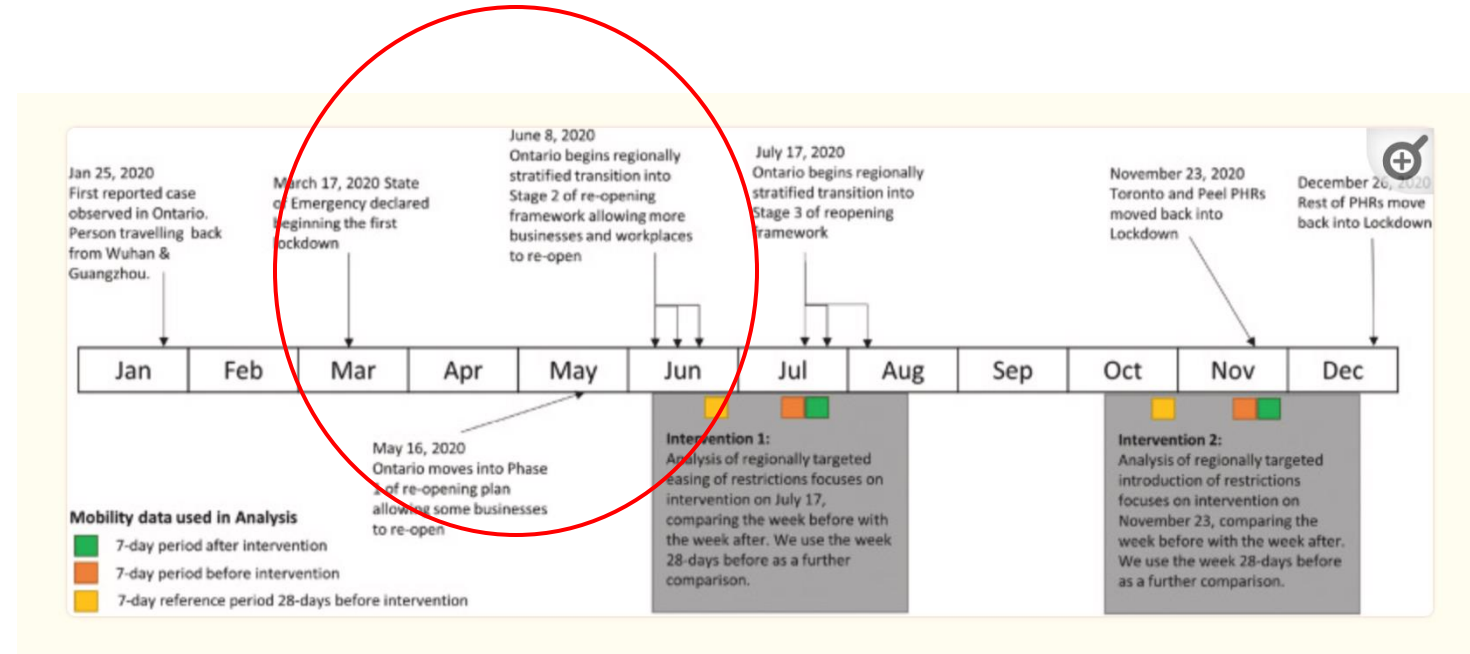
Jan 25, 2020
First reported case observed in Ontario. Person travelling back from Wuhan & Guangzhou.

March 17, 2020 State of Emergency declared beginning the first lockdown

June 8, 2020
Ontario begins regionally stratified transition into Stage 2 of re-opening framework allowing more businesses and workplaces to re-open

July 17, 2020
Ontario begins regionally stratified transition into Stage 3 of reopening framework

November 23, 2020
Toronto and Peel PHRs moved back into Lockdown

December 2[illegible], 2020
Rest of PHRs move back into Lockdown

| Jan | Feb | Mar | Apr | May | Jun | Jul | Aug | Sep | Oct | Nov | Dec |
|---|---|---|---|---|---|---|---|---|---|---|---|

May 16, 2020
Ontario moves into Phase 1 of re-opening plan allowing some businesses to re-open

Intervention 1:
Analysis of regionally targeted easing of restrictions focuses on intervention on July 17, comparing the week before with the week after. We use the week 28-days before as a further comparison.

Intervention 2:
Analysis of regionally targeted introduction of restrictions focuses on intervention on November 23, comparing the week before with the week after. We use the week 28-days before as a further comparison.

Mobility data used in Analysis
7-day period after intervention
7-day period before intervention
7-day reference period 28-days before intervention